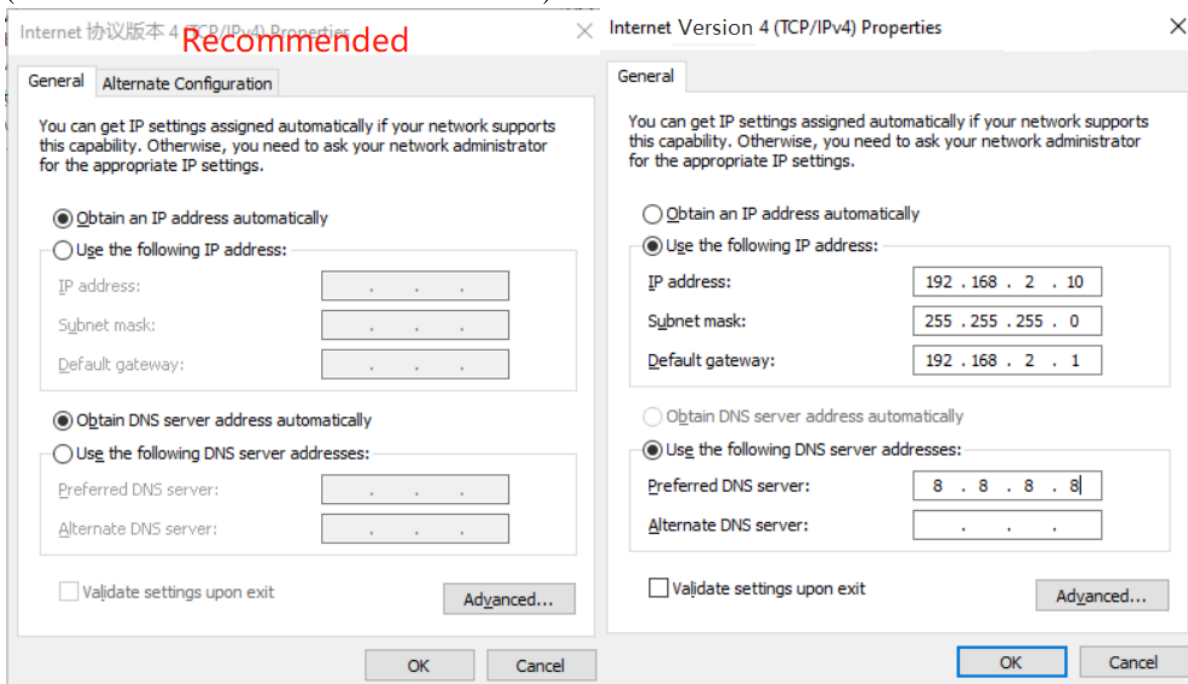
Internet 协议版本 4 (TCP/IPv4) Properties
Recommended
General
Alternate Configuration
You can get IP settings assigned automatically if your network supports this capability. Otherwise, you need to ask your network administrator for the appropriate IP settings.

Obtain an IP address automatically
Use the following IP address:
IP address: . . .
Subnet mask: . . .
Default gateway: . . .

Obtain DNS server address automatically
Use the following DNS server addresses:
Preferred DNS server: . . .
Alternate DNS server: . . .

Validate settings upon exit
Advanced...
OK
Cancel

Internet Version 4 (TCP/IPv4) Properties
General
You can get IP settings assigned automatically if your network supports this capability. Otherwise, you need to ask your network administrator for the appropriate IP settings.

Obtain an IP address automatically
Use the following IP address:
IP address: 192 . 168 . 2 . 10
Subnet mask: 255 . 255 . 255 . 0
Default gateway: 192 . 168 . 2 . 1

Obtain DNS server address automatically
Use the following DNS server addresses:
Preferred DNS server: 8 . 8 . 8 . 8
Alternate DNS server: . . .

Validate settings upon exit
Advanced...
OK
Cancel